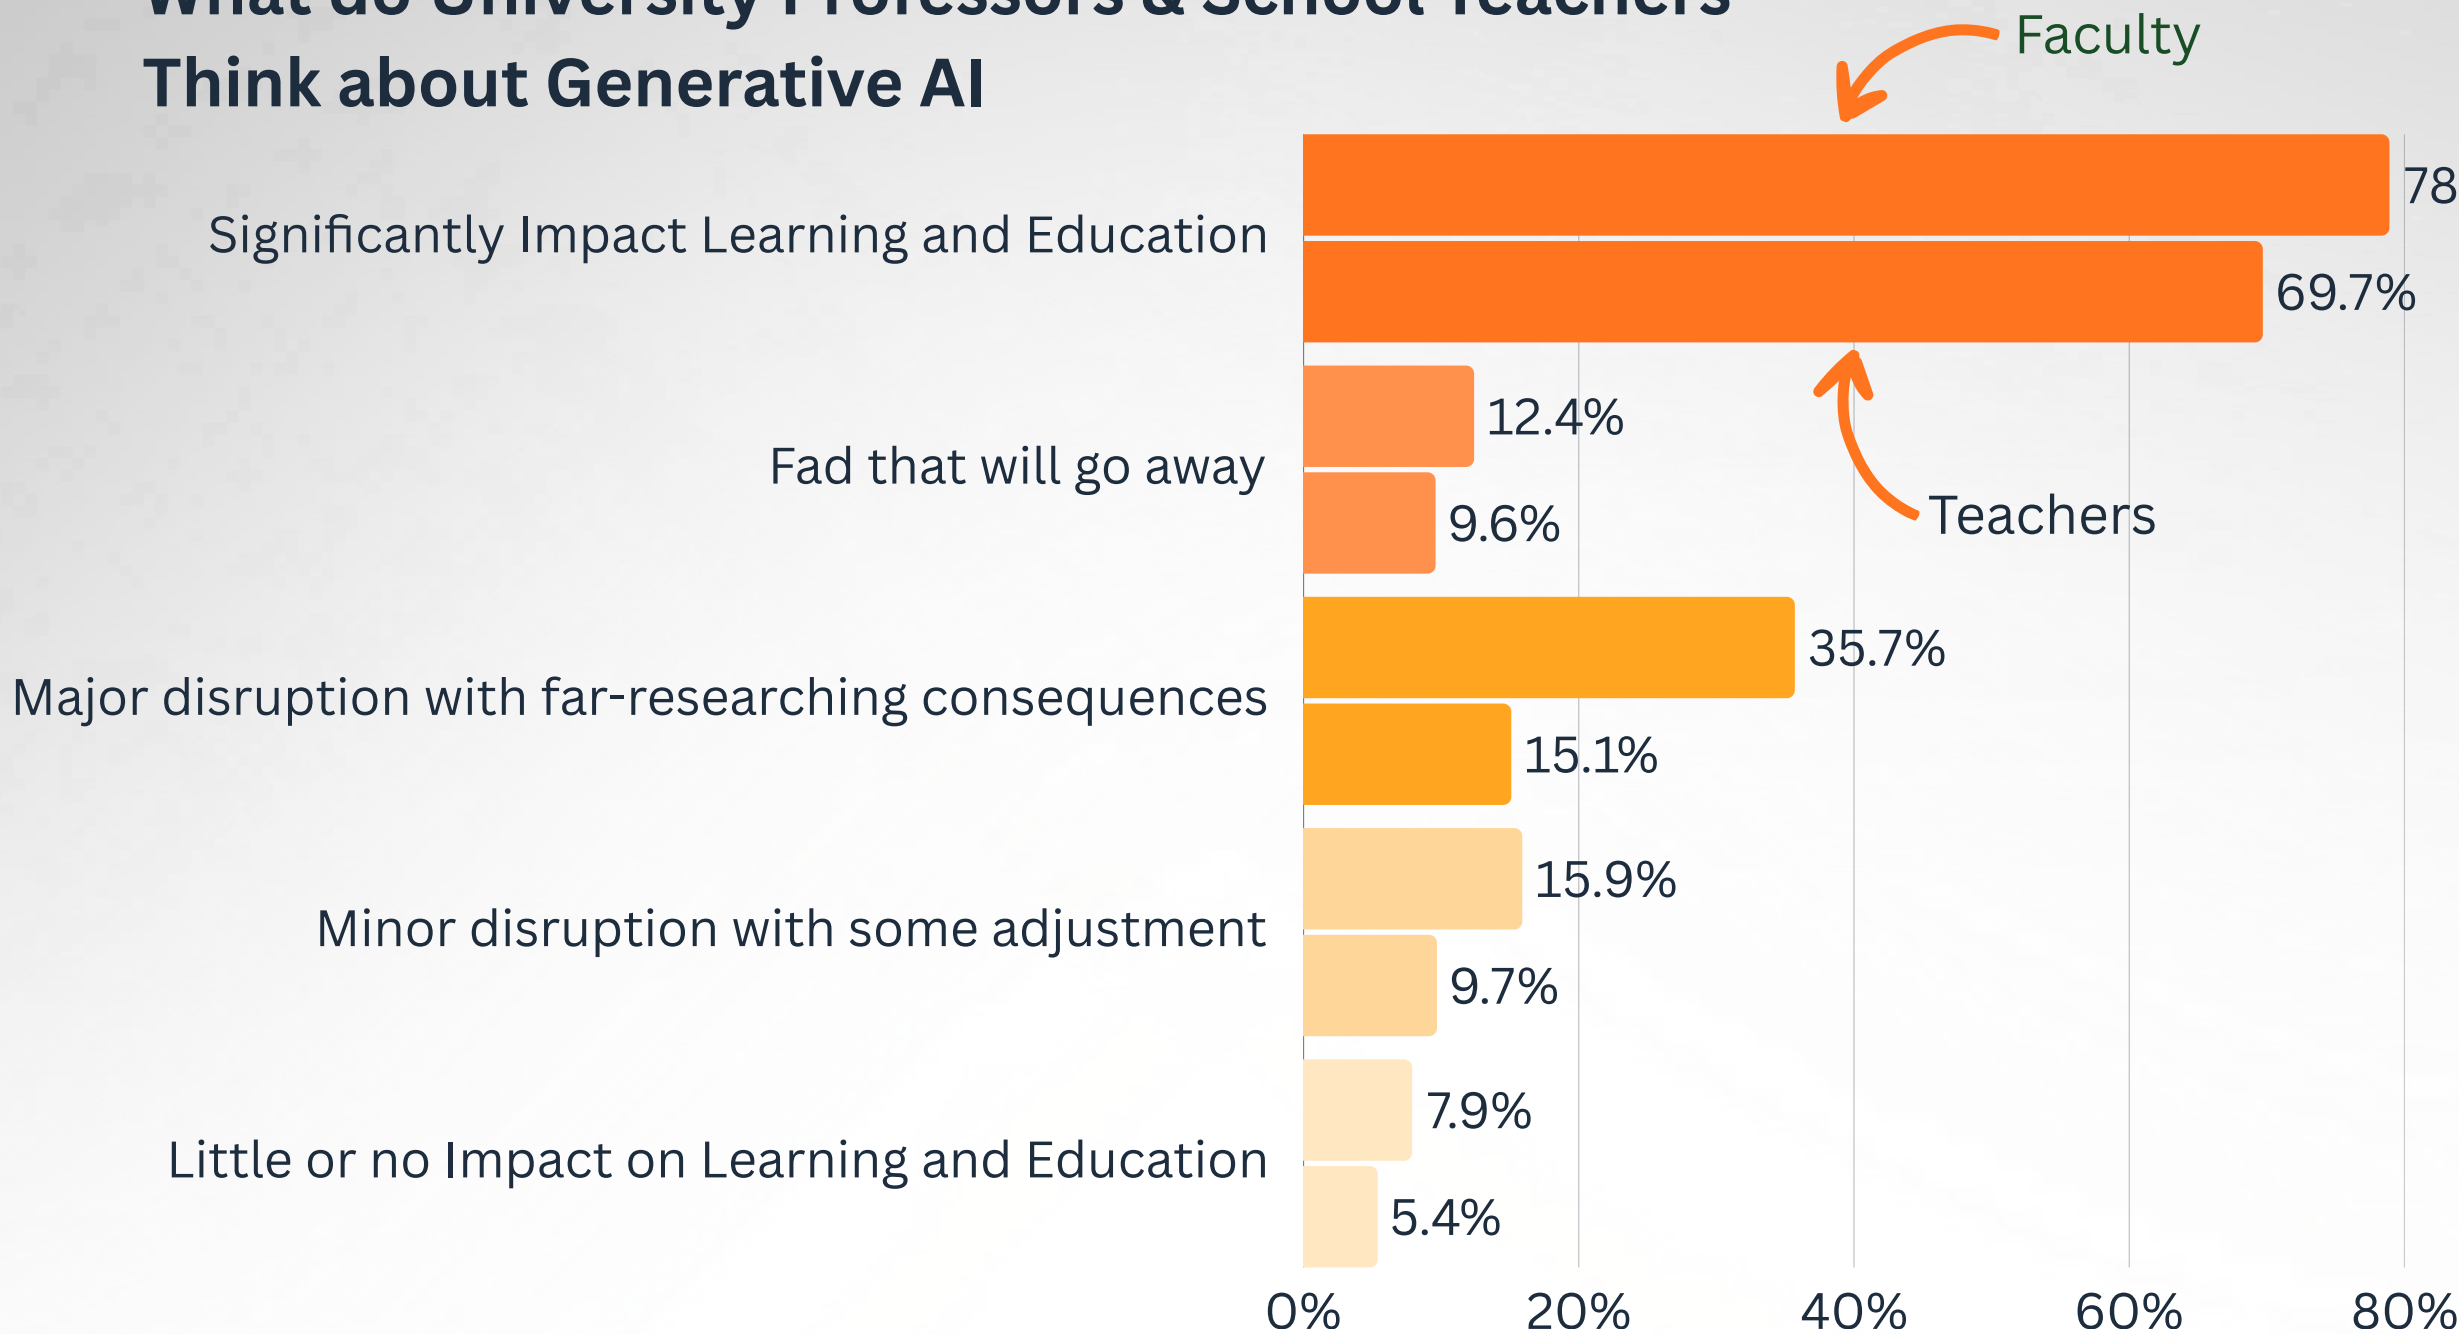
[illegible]
Think about Generative AI

Faculty

Significantly Impact Learning and Education
78
69.7%

Fad that will go away
12.4%
9.6%

Teachers

Major disruption with far-researching consequences
35.7%
15.1%

Minor disruption with some adjustment
15.9%
9.7%

Little or no Impact on Learning and Education
7.9%
5.4%

0%
20%
40%
60%
80%